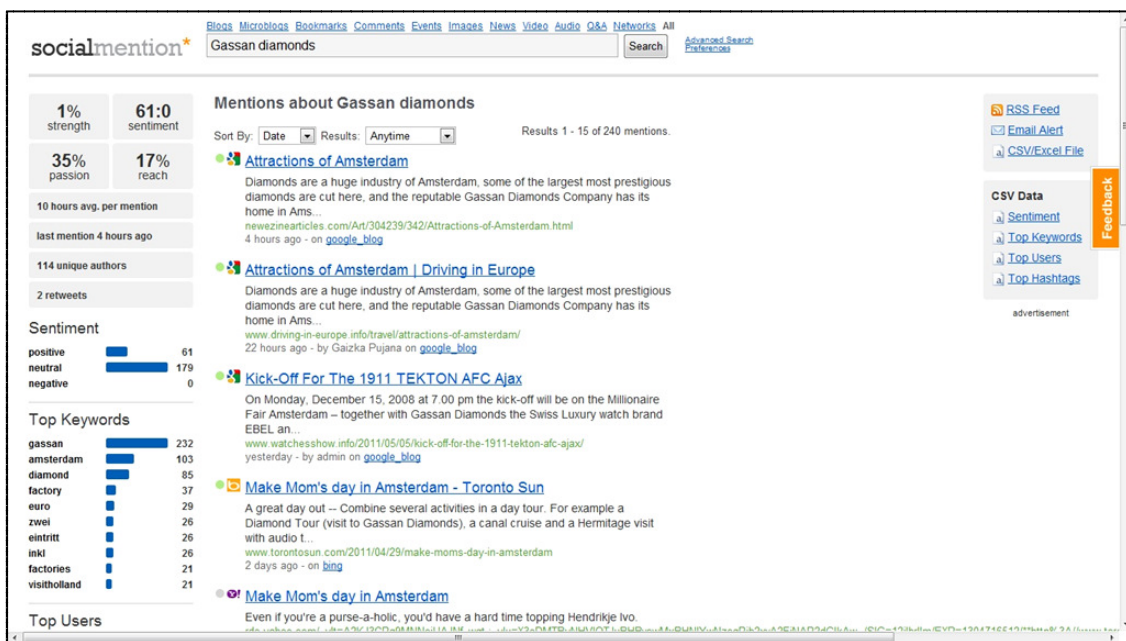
socialmention*

Blogs Microblogs Bookmarks Comments Events Images News Video Audio Q&A Networks All

Gassan diamonds

Search

Advanced Search
Preferences

| 1% strength | 61:0 sentiment |
|---|---|
| 35% passion | 17% reach |

10 hours avg. per mention

last mention 4 hours ago

114 unique authors

2 retweets

Sentiment

| positive | 61 |
|---|---|
| neutral | 179 |
| negative | 0 |

Top Keywords

| gassan | 232 |
|---|---|
| amsterdam | 103 |
| diamond | 85 |
| factory | 37 |
| euro | 29 |
| zwei | 26 |
| eintritt | 26 |
| inkl | 26 |
| factories | 21 |
| visitholland | 21 |

Top Users

Mentions about Gassan diamonds

Sort By: Date Results: Anytime

Results 1 - 15 of 240 mentions.

Attractions of Amsterdam
Diamonds are a huge industry of Amsterdam, some of the largest most prestigious diamonds are cut here, and the reputable Gassan Diamonds Company has its home in Ams...
newezinearticles.com/Art/304239/342/Attractions-of-Amsterdam.html
4 hours ago - on google_blog

Attractions of Amsterdam | Driving in Europe
Diamonds are a huge industry of Amsterdam, some of the largest most prestigious diamonds are cut here, and the reputable Gassan Diamonds Company has its home in Ams...
www.driving-in-europe.info/travel/attractions-of-amsterdam/
22 hours ago - by Gaizka Pujana on google_blog

Kick-Off For The 1911 TEKTON AFC Ajax
On Monday, December 15, 2008 at 7.00 pm the kick-off will be on the Millionaire Fair Amsterdam – together with Gassan Diamonds the Swiss Luxury watch brand EBEL an...
www.watchesshow.info/2011/05/05/kick-off-for-the-1911-tekton-afc-ajax/
yesterday - by admin on google_blog

Make Mom's day in Amsterdam - Toronto Sun
A great day out -- Combine several activities in a day tour. For example a Diamond Tour (visit to Gassan Diamonds), a canal cruise and a Hermitage visit with audio t...
www.torontosun.com/2011/04/29/make-moms-day-in-amsterdam
2 days ago - on bing

Make Mom's day in Amsterdam
Even if you're a purse-a-holic, you'd have a hard time topping Hendrikje Ivo.
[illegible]

RSS Feed
Email Alert
CSV/Excel File

CSV Data
Sentiment
Top Keywords
Top Users
Top Hashtags

advertisement

Feedback